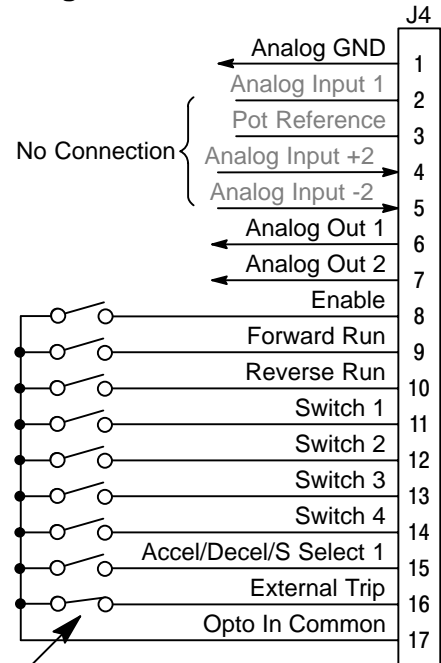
J4

Analog GND 1

Analog Input 1 2

Pot Reference 3

No Connection

Analog Input +2 4

Analog Input -2 5

Analog Out 1 6

Analog Out 2 7

Enable 8

Forward Run 9

Reverse Run 10

Switch 1 11

Switch 2 12

Switch 3 13

Switch 4 14

Accel/Decel/S Select 1 15

External Trip 16

Opto In Common 17